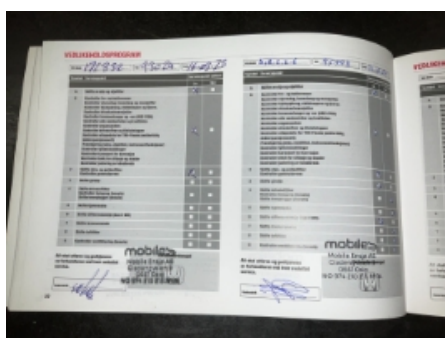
VEDLIKEHOLDSPROGRAM

171330 - 43020 - 16.03.23

6.4.1.1.1 - 57445 - 20.06.25

mobile
Mobile Enga AS
Gaustadveien
0667 Oslo
NO 974 210 875 MVA

mobile
Mobile Enga AS
Gaustadveien
0667 Oslo
NO 974 210 875 MVA

VEDLIKEHOLDS

24

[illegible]